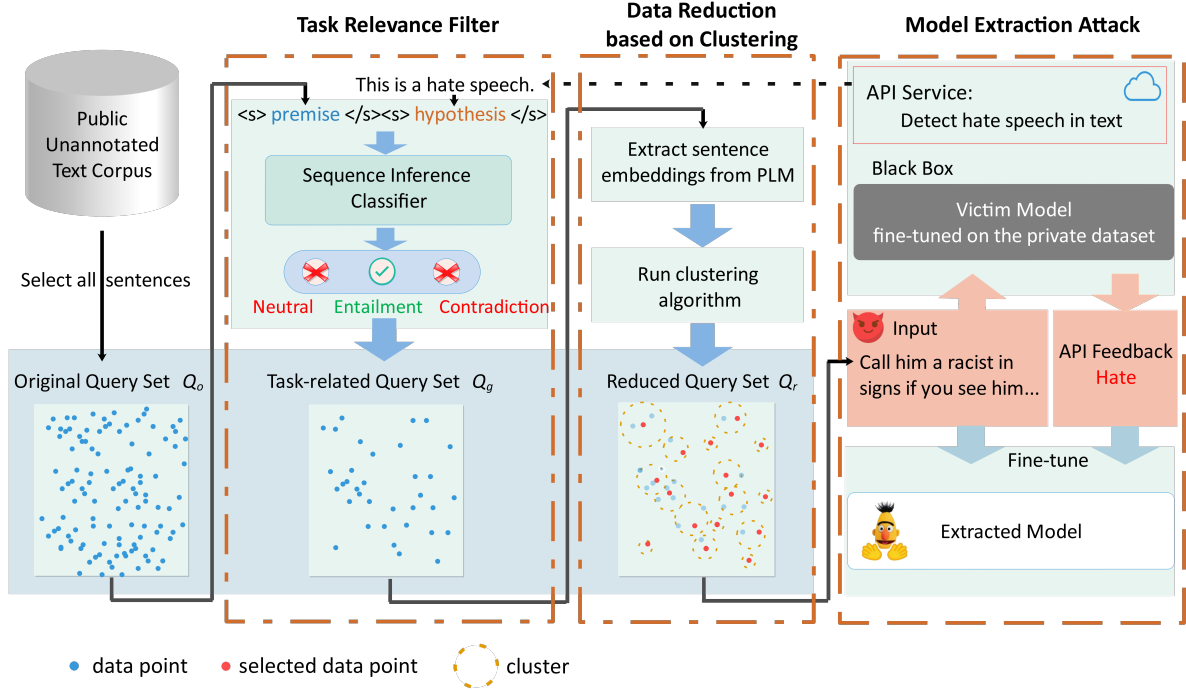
Task Relevance Filter

Data Reduction based on Clustering

Model Extraction Attack

Public Unannotated Text Corpus

Select all sentences

This is a hate speech.

<s> premise </s><s> hypothesis </s>

Sequence Inference Classifier

Neutral Entailment Contradiction

Extract sentence embeddings from PLM

Run clustering algorithm

API Service:
Detect hate speech in text

Black Box

Victim Model
fine-tuned on the private dataset

Input
Call him a racist in signs if you see him...

API Feedback
Hate

Original Query Set $Q_o$

Task-related Query Set $Q_g$

Reduced Query Set $Q_r$

Fine-tune

Extracted Model

data point selected data point cluster